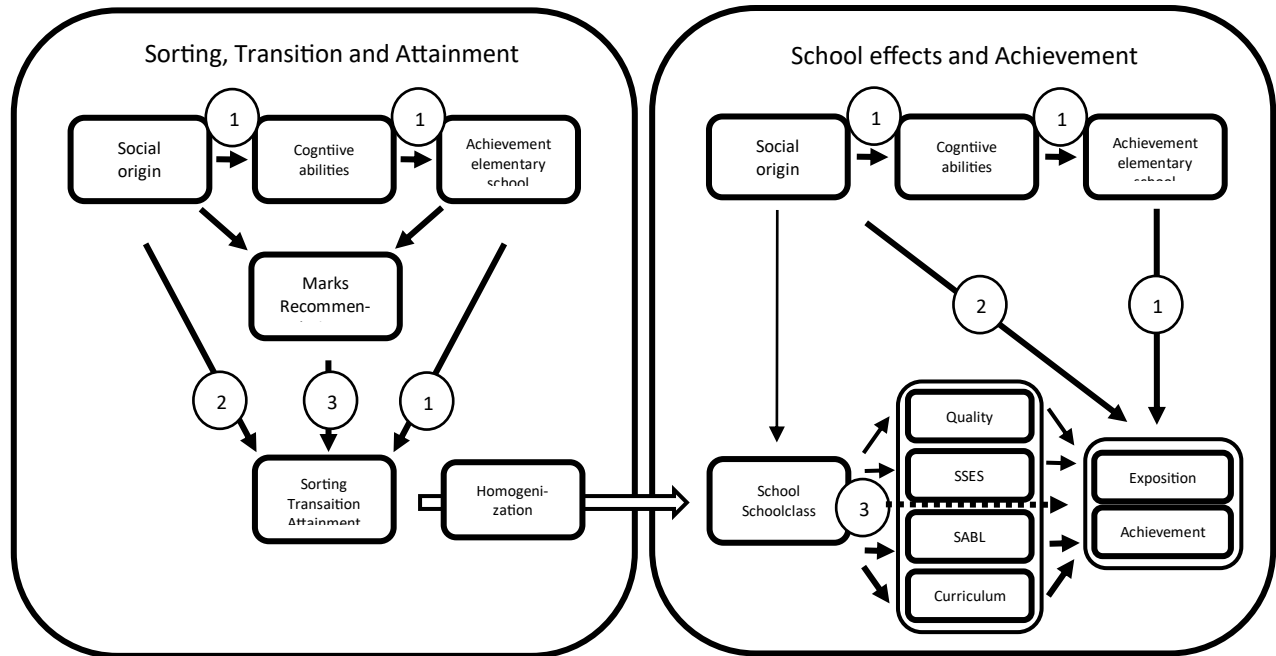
Sorting, Transition and Attainment

1

1

Social origin

Cogntiive abilities

Achievement elementary school

Marks Recommen-

2

3

1

Sorting Transaition Attainment

Homogeni-zation

School effects and Achievement

1

1

Social origin

Cogntiive abilities

Achievement elementary school

2

1

Quality

SSES

School Schoolclass

3

SABL

Curriculum

Exposition

Achievement